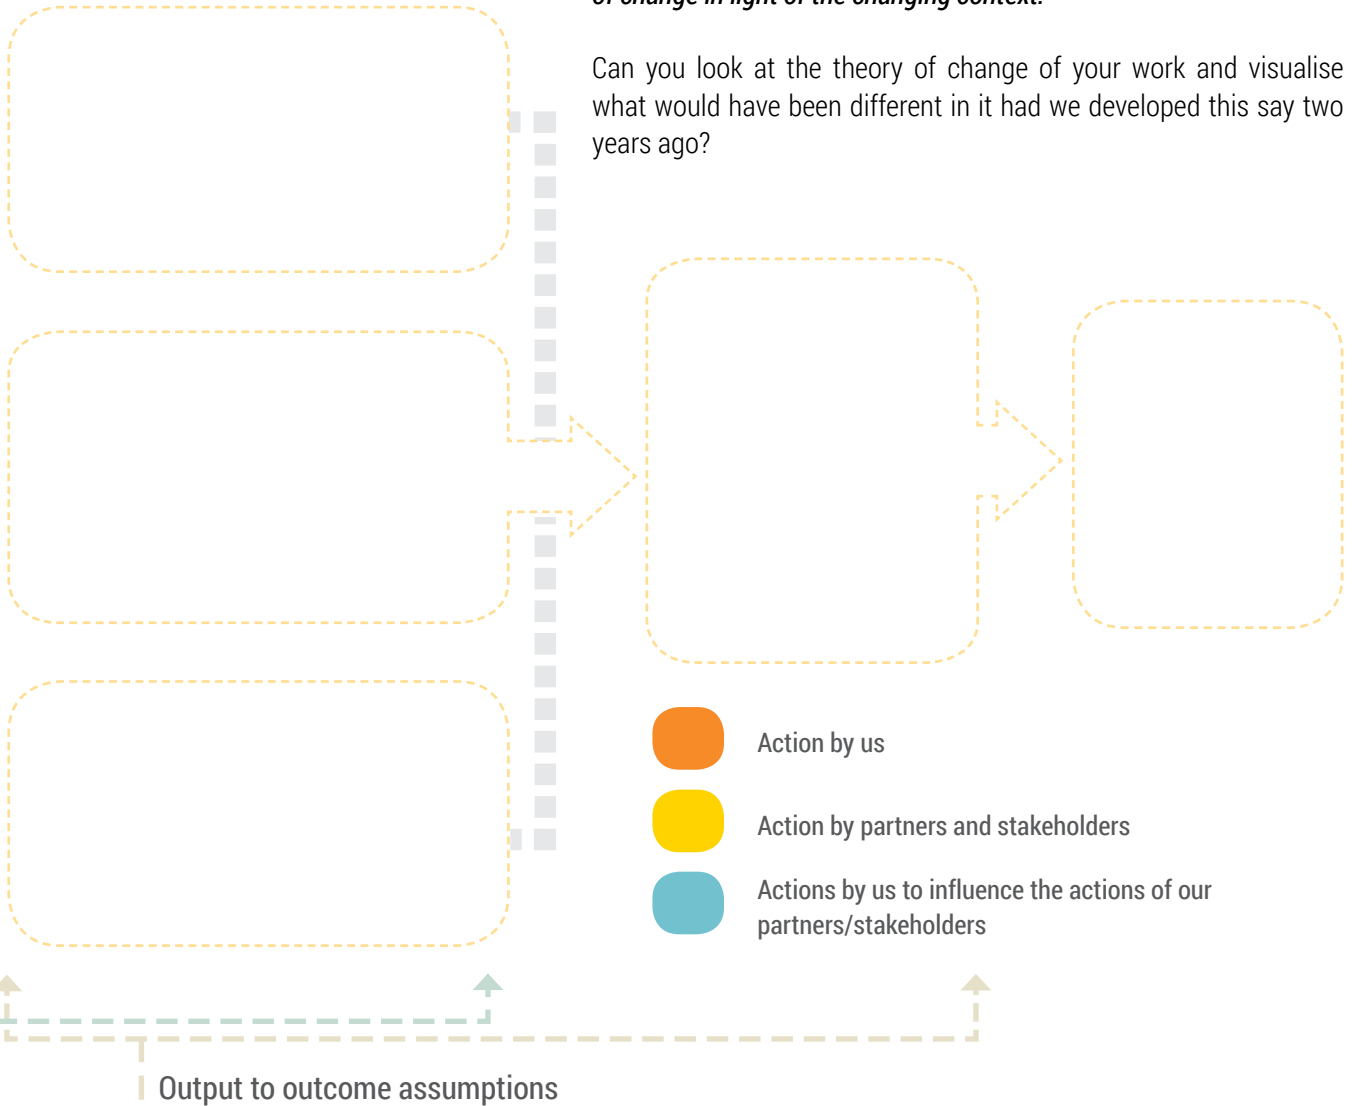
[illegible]

Can you look at the theory of change of your work and visualise what would have been different in it had we developed this say two years ago?

Action by us

Action by partners and stakeholders

Actions by us to influence the actions of our partners/stakeholders

Output to outcome assumptions